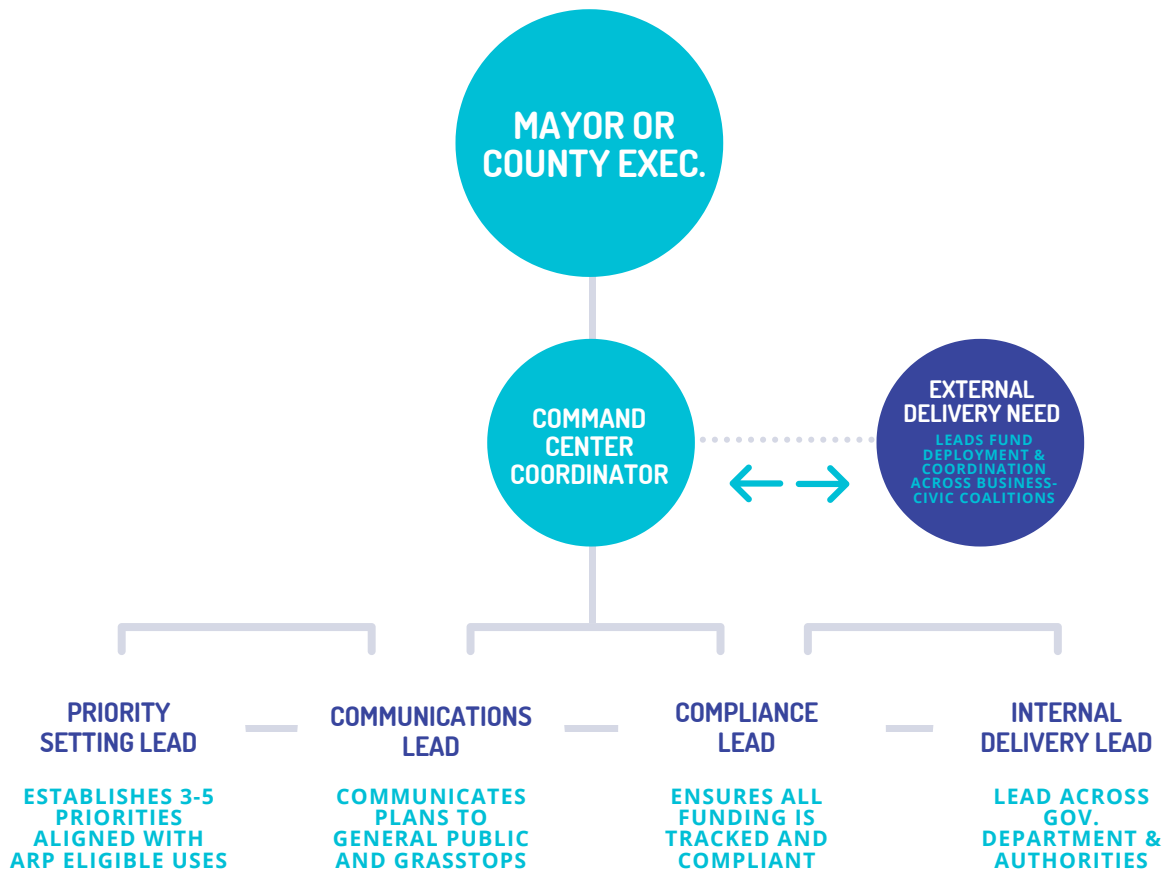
MAYOR OR COUNTY EXEC.

COMMAND CENTER COORDINATOR

EXTERNAL DELIVERY NEED

LEADS FUND DEPLOYMENT & COORDINATION ACROSS BUSINESS-CIVIC COALITIONS

PRIORITY SETTING LEAD

ESTABLISHES 3-5 PRIORITIES ALIGNED WITH ARP ELIGIBLE USES

COMMUNICATIONS LEAD

COMMUNICATES PLANS TO GENERAL PUBLIC AND GRASSTOPS

COMPLIANCE LEAD

ENSURES ALL FUNDING IS TRACKED AND COMPLIANT

INTERNAL DELIVERY LEAD

LEAD ACROSS GOV. DEPARTMENT & AUTHORITIES